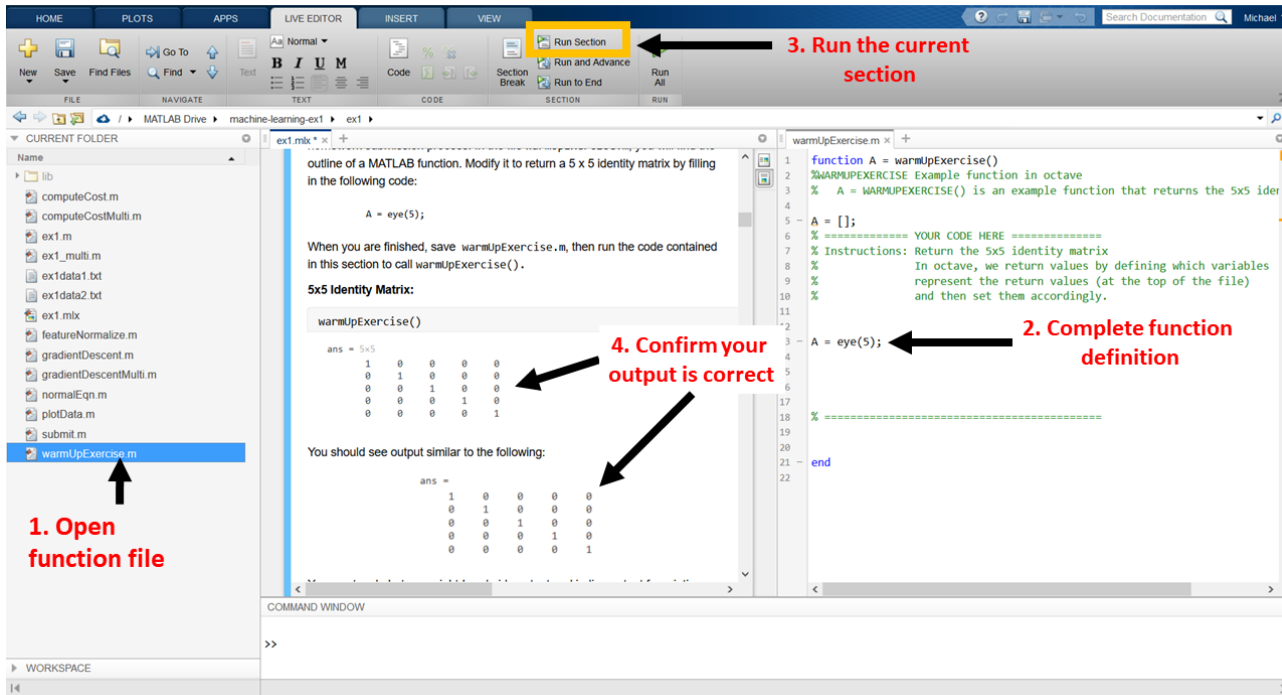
HOME PLOTS APPS LIVE EDITOR INSERT VIEW

Search Documentation Michael

New Save Find Files Go To Find Text Normal B I U M Code Section Break Run Section Run and Advance Run to End Run All

FILE NAVIGATE TEXT CODE SECTION RUN

3. Run the current section

/ MATLAB Drive ▸ machine-learning-ex1 ▸ ex1 ▸

CURRENT FOLDER

Name

lib
computeCost.m
computeCostMulti.m
ex1.m
ex1_multi.m
ex1data1.txt
ex1data2.txt
ex1.mlx
featureNormalize.m
gradientDescent.m
gradientDescentMulti.m
normalEqn.m
plotData.m
submit.m
warmUpExercise.m

1. Open function file

WORKSPACE

ex1.mlx * +

outline of a MATLAB function. Modify it to return a 5 x 5 identity matrix by filling in the following code:

A = eye(5);

When you are finished, save warmUpExercise.m, then run the code contained in this section to call warmUpExercise().

5x5 Identity Matrix:

warmUpExercise()

ans = 5×5

| 1 | 0 | 0 | 0 | 0 |
|---|---|---|---|---|
| 0 | 1 | 0 | 0 | 0 |
| 0 | 0 | 1 | 0 | 0 |
| 0 | 0 | 0 | 1 | 0 |
| 0 | 0 | 0 | 0 | 1 |

4. Confirm your output is correct

You should see output similar to the following:

ans =

| 1 | 0 | 0 | 0 | 0 |
|---|---|---|---|---|
| 0 | 1 | 0 | 0 | 0 |
| 0 | 0 | 1 | 0 | 0 |
| 0 | 0 | 0 | 1 | 0 |
| 0 | 0 | 0 | 0 | 1 |

warmUpExercise.m × +

1 function A = warmUpExercise()
2 %WARMUPEXERCISE Example function in octave
3 % A = WARMUPEXERCISE() is an example function that returns the 5x5 iden
4
5 A = [];
6 % ============= YOUR CODE HERE ==============
7 % Instructions: Return the 5x5 identity matrix
8 % In octave, we return values by defining which variables
9 % represent the return values (at the top of the file)
10 % and then set them accordingly.
11
12
13 A = eye(5);
14
15
16
17
18 % ===========================================
19
20
21 end
22

2. Complete function definition

COMMAND WINDOW

>>